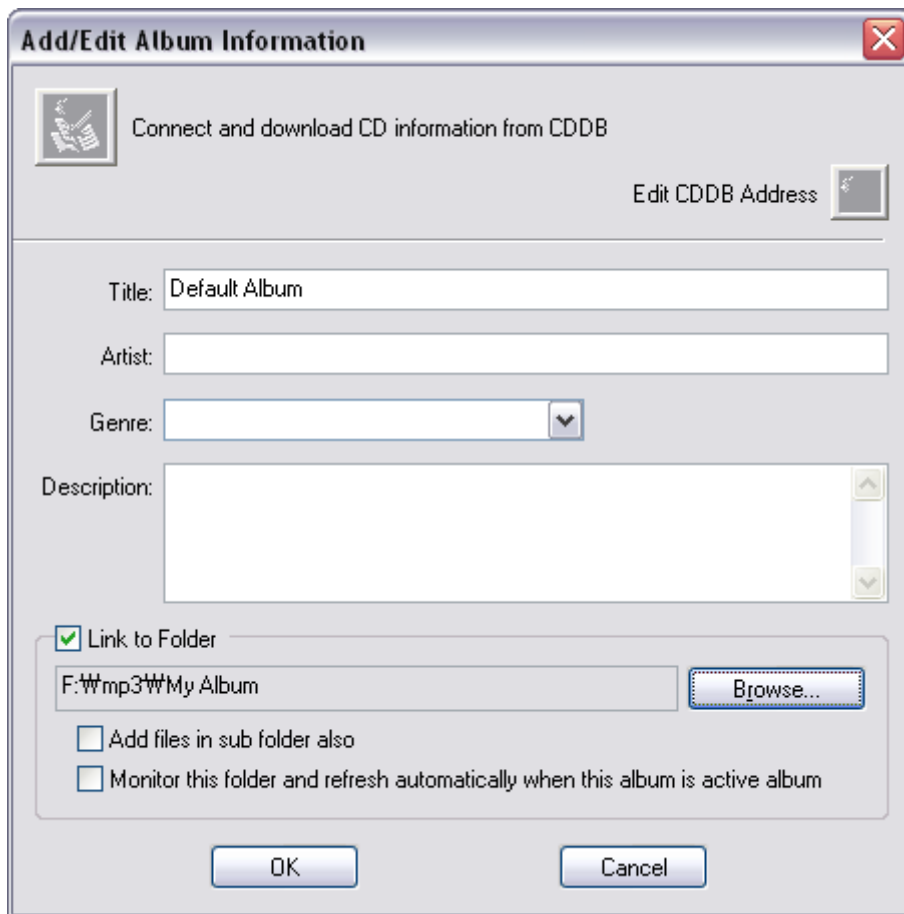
Add/Edit Album Information

Connect and download CD information from CDDB

Edit CDDB Address

Title: Default Album

Artist:

Genre:

Description:

Link to Folder

F:₩mp3₩My Album

Browse...

Add files in sub folder also

Monitor this folder and refresh automatically when this album is active album

OK

Cancel